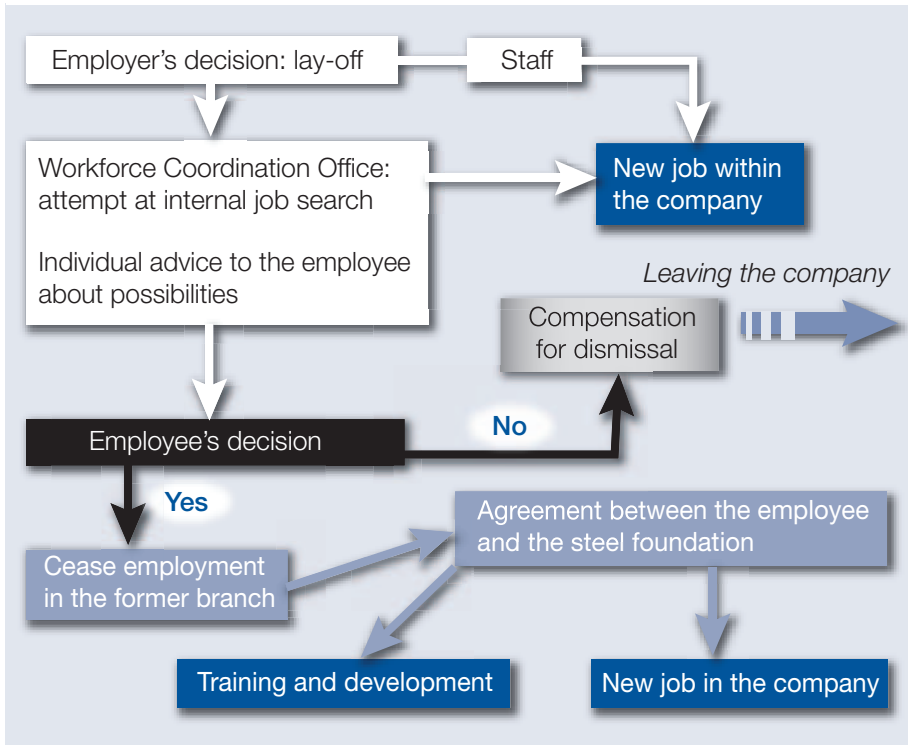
Employer’s decision: lay-off

Staff

Workforce Coordination Office: attempt at internal job search

Individual advice to the employee about possibilities

New job within the company

Leaving the company

Compensation for dismissal

No

Employee’s decision

Yes

Agreement between the employee and the steel foundation

Cease employment in the former branch

Training and development

New job in the company